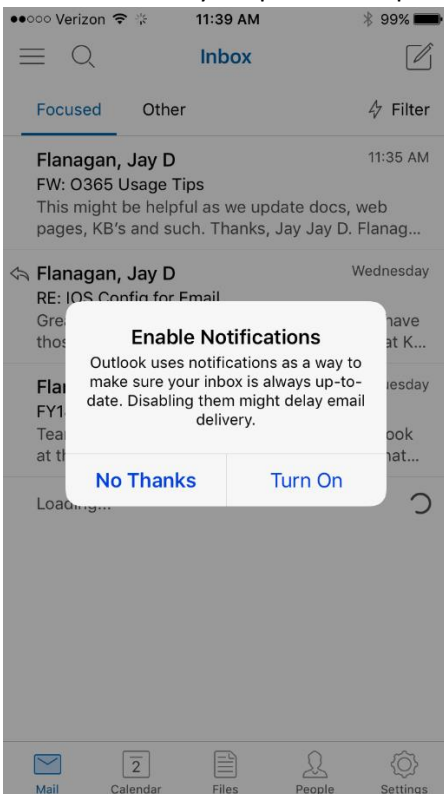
●●○○○ Verizon 11:39 AM 99%

Inbox

Focused Other Filter

Flanagan, Jay D 11:35 AM
FW: O365 Usage Tips
This might be helpful as we update docs, web pages, KB's and such. Thanks, Jay Jay D. Flanag...

Flanagan, Jay D Wednesday
RE: IOS Config for Email
Gre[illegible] have
thos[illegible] at K...

Fla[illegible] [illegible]esday
FY1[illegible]
Tea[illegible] ook
at th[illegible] at...

Load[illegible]

Enable Notifications
Outlook uses notifications as a way to make sure your inbox is always up-to-date. Disabling them might delay email delivery.

No Thanks Turn On

Mail 2 Calendar Files People Settings